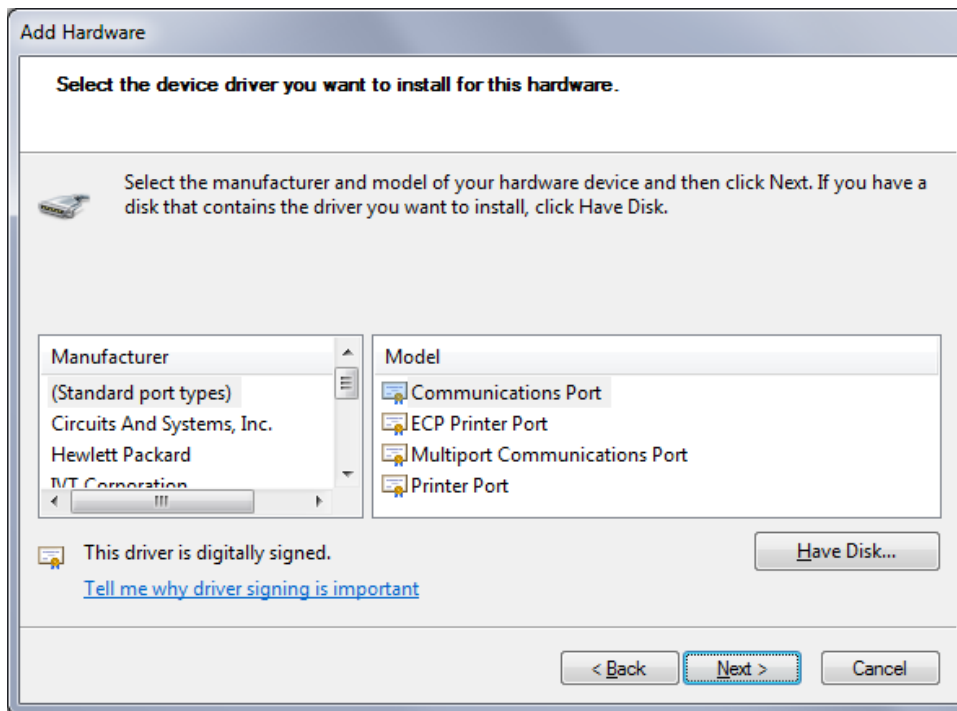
Add Hardware

Select the device driver you want to install for this hardware.

Select the manufacturer and model of your hardware device and then click Next. If you have a disk that contains the driver you want to install, click Have Disk.

| Manufacturer |
|---|
| (Standard port types) |
| Circuits And Systems, Inc. |
| Hewlett Packard |
| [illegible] |

| Model |
|---|
| Communications Port |
| ECP Printer Port |
| Multiport Communications Port |
| Printer Port |

This driver is digitally signed.

Tell me why driver signing is important

Have Disk...

< Back

Next >

Cancel